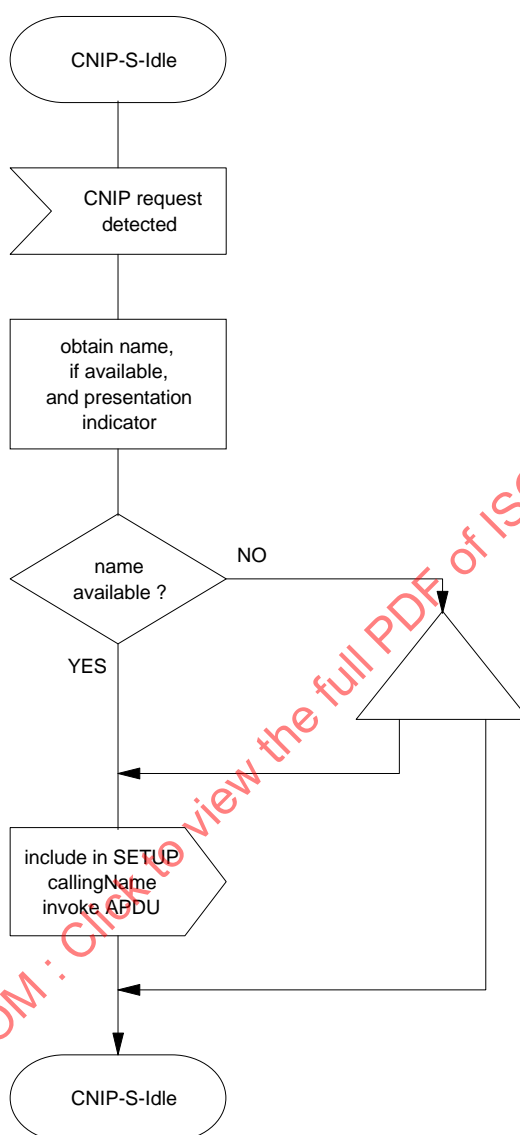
CNIP-S-Idle

CNIP request detected

obtain name, if available, and presentation indicator

name available ?

NO

YES

include in SETUP callingName invoke APDU

CNIP-S-Idle

OM : Click to view the full PDF of IS